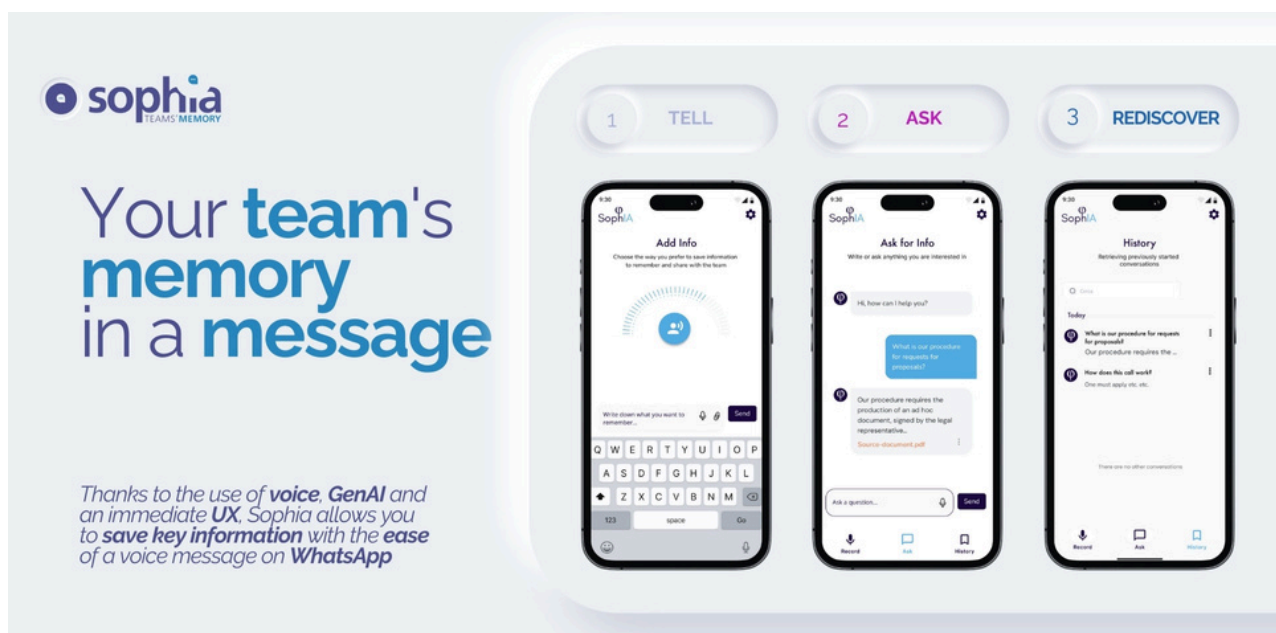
sophia
TEAMS' MEMORY

Your team's memory in a message

Thanks to the use of voice, GenAI and an immediate UX, Sophia allows you to save key information with the ease of a voice message on WhatsApp

1 TELL

2 ASK

3 REDISCOVER

9:30
SophIA
Add Info
Choose the way you prefer to save information to remember and share with the team
Write down what you want to remember...
Send
Q W E R T Y U I O P
A S D F G H J K L
Z X C V B N M
123 space Go

9:30
SophIA
Ask for Info
Write or ask anything you are interested in
Hi, how can I help you?
What is our procedure for requests for proposals?
Our procedure requires the production of an ad hoc document, signed by the legal representative...
Source-document.pdf
Ask a question...
Send
Record Ask History

9:30
SophIA
History
Retrieving previously started conversations
Cerca
Today
What is our procedure for requests for proposals?
Our procedure requires the ...
How does this call work?
One must apply, etc. etc.
There are no other conversations
Record Ask History